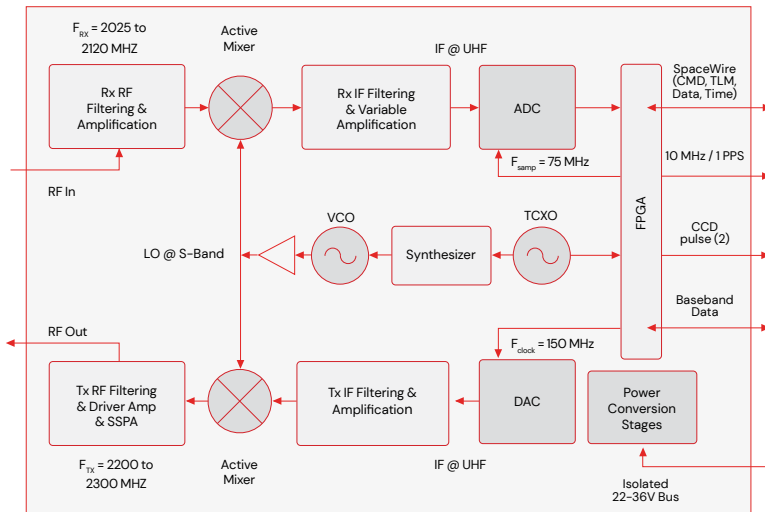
$F_{RX}$ = 2025 to 2120 MHZ

Active Mixer

IF @ UHF

Rx RF Filtering & Amplification

Rx IF Filtering & Variable Amplification

ADC

SpaceWire (CMD, TLM, Data, Time)

$F_{samp}$ = 75 MHz

10 MHz / 1 PPS

RF In

VCO

TCXO

FPGA

CCD pulse (2)

LO @ S-Band

Synthesizer

Baseband Data

RF Out

$F_{clock}$ = 150 MHz

Tx RF Filtering & Driver Amp & SSPA

Tx IF Filtering & Amplification

DAC

Power Conversion Stages

$F_{TX}$ = 2200 to 2300 MHZ

Active Mixer

IF @ UHF

Isolated 22-36V Bus